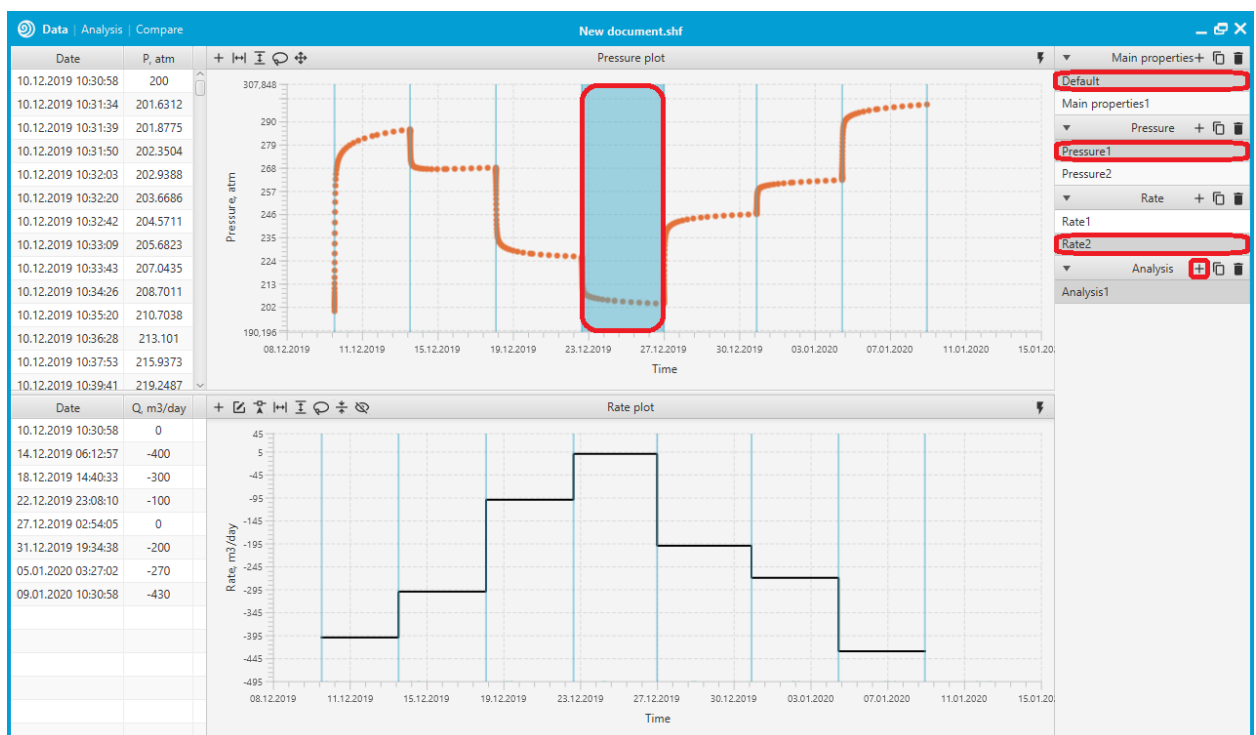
Data | Analysis | Compare

New document.shf

| Date | P, atm |
|---|---|
| 10.12.2019 10:30:58 | 200 |
| 10.12.2019 10:31:34 | 201.6312 |
| 10.12.2019 10:31:39 | 201.8775 |
| 10.12.2019 10:31:50 | 202.3504 |
| 10.12.2019 10:32:03 | 202.9388 |
| 10.12.2019 10:32:20 | 203.6686 |
| 10.12.2019 10:32:42 | 204.5711 |
| 10.12.2019 10:33:09 | 205.6823 |
| 10.12.2019 10:33:43 | 207.0435 |
| 10.12.2019 10:34:26 | 208.7011 |
| 10.12.2019 10:35:20 | 210.7038 |
| 10.12.2019 10:36:28 | 213.101 |
| 10.12.2019 10:37:53 | 215.9373 |
| 10.12.2019 10:39:41 | 219.2487 |

Pressure plot

Pressure, atm
307,848
290
279
268
257
246
235
224
213
202
190,196
08.12.2019 11.12.2019 15.12.2019 19.12.2019 23.12.2019 27.12.2019 30.12.2019 03.01.2020 07.01.2020 11.01.2020 15.01.20
Time

| Date | Q, m3/day |
|---|---|
| 10.12.2019 10:30:58 | 0 |
| 14.12.2019 06:12:57 | -400 |
| 18.12.2019 14:40:33 | -300 |
| 22.12.2019 23:08:10 | -100 |
| 27.12.2019 02:54:05 | 0 |
| 31.12.2019 19:34:38 | -200 |
| 05.01.2020 03:27:02 | -270 |
| 09.01.2020 10:30:58 | -430 |

Rate plot

Rate, m3/day
45
5
-45
-95
-145
-195
-245
-295
-345
-395
-445
-495
08.12.2019 11.12.2019 15.12.2019 19.12.2019 23.12.2019 27.12.2019 30.12.2019 03.01.2020 07.01.2020 11.01.2020 15.01.20
Time

Main properties
Default
Main properties1
Pressure
Pressure1
Pressure2
Rate
Rate1
Rate2
Analysis
Analysis1